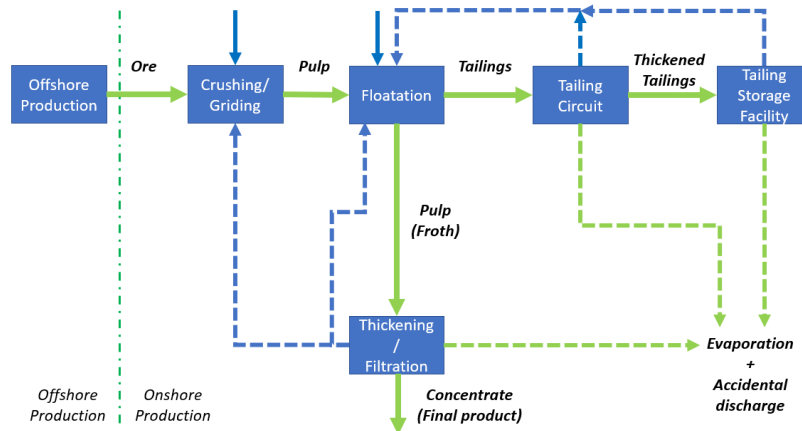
Offshore Production

Ore

Crushing/ Griding

Pulp

Floatation

Tailings

Tailing Circuit

Thickened Tailings

Tailing Storage Facility

Pulp (Froth)

Thickening / Filtration

Evaporation + Accidental discharge

Concentrate (Final product)

Offshore Production

Onshore Production